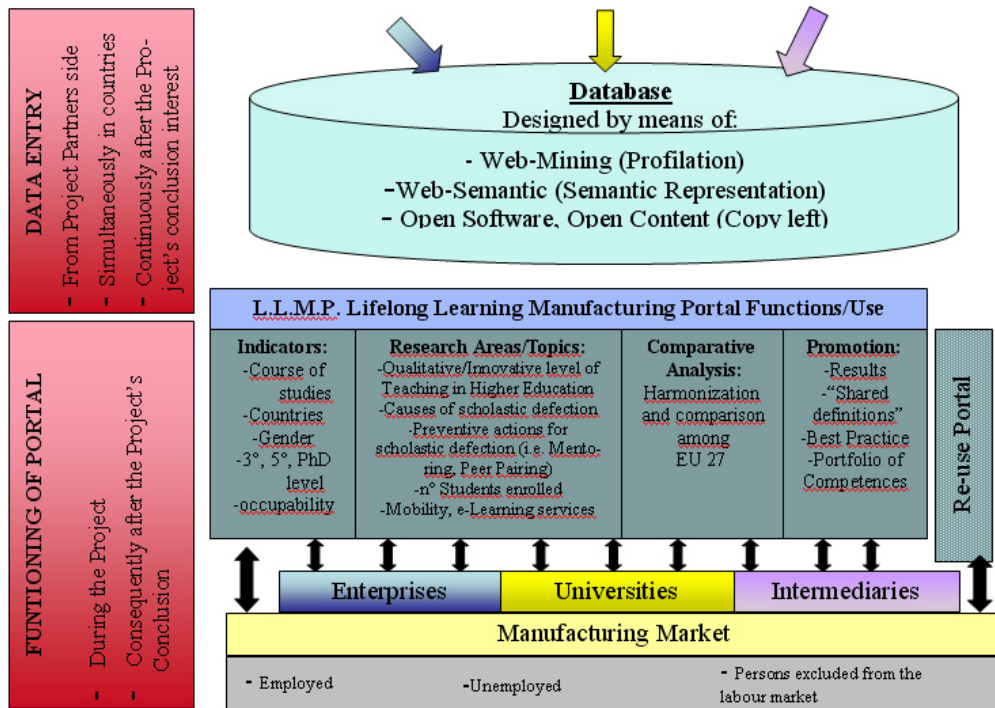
DATA ENTRY

- From Project Partners side
- Simultaneously in countries
- Continuously after the Project's conclusion interest

Database
Designed by means of:
- Web-Mining (Profilation)
-Web-Semantic (Semantic Representation)
- Open Software, Open Content (Copy left)

L.L.M.P. Lifelong Learning Manufacturing Portal Functions/Use

FUNTIONING OF PORTAL

- During the Project
- Consequently after the Project's Conclusion

| Indicators: | Research Areas/Topics: | Comparative Analysis: | Promotion: |
|---|---|---|---|
| -Course of studies -Countries -Gender -3°, 5°, PhD level -occupability | -Qualitative/Innovative level of Teaching in Higher Education -Causes of scholastic defection -Preventive actions for scholastic defection (i.e. Mentoring, Peer Pairing) -n° Students enrolled -Mobility, e-Learning services | Harmonization and comparison among EU 27 | -Results -"Shared definitions" -Best Practice -Portfolio of Competences |

Re-use Portal

Enterprises

Universities

Intermediaries

Manufacturing Market

- Employed

-Unemployed

- Persons excluded from the labour market